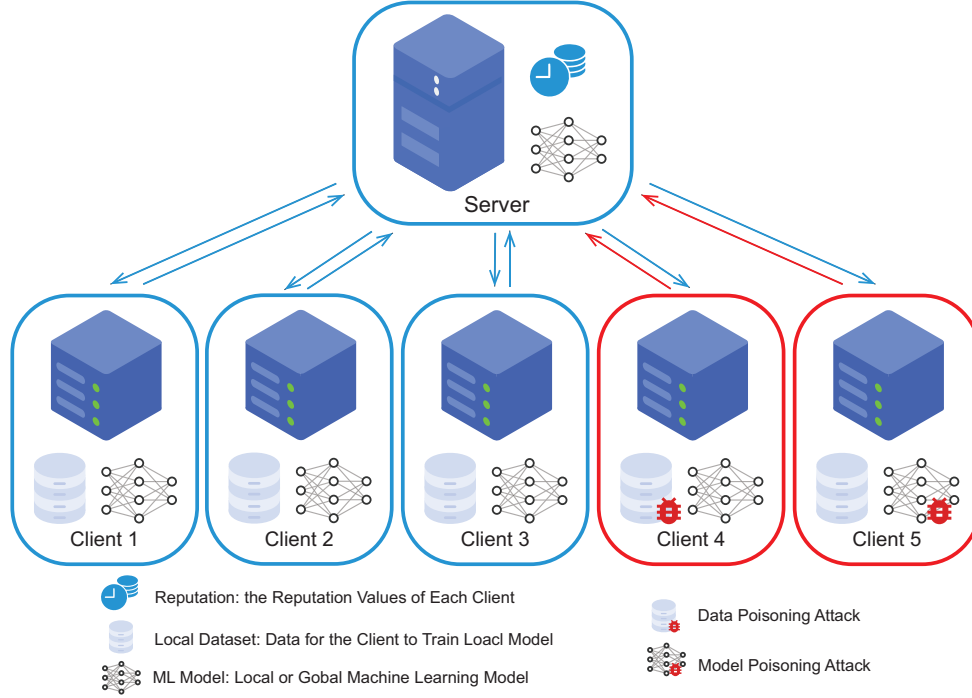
Server

Client 1

Client 2

Client 3

Client 4

Client 5

Reputation: the Reputation Values of Each Client

Local Dataset: Data for the Client to Train Loacl Model

ML Model: Local or Gobal Machine Learning Model

Data Poisoning Attack

Model Poisoning Attack